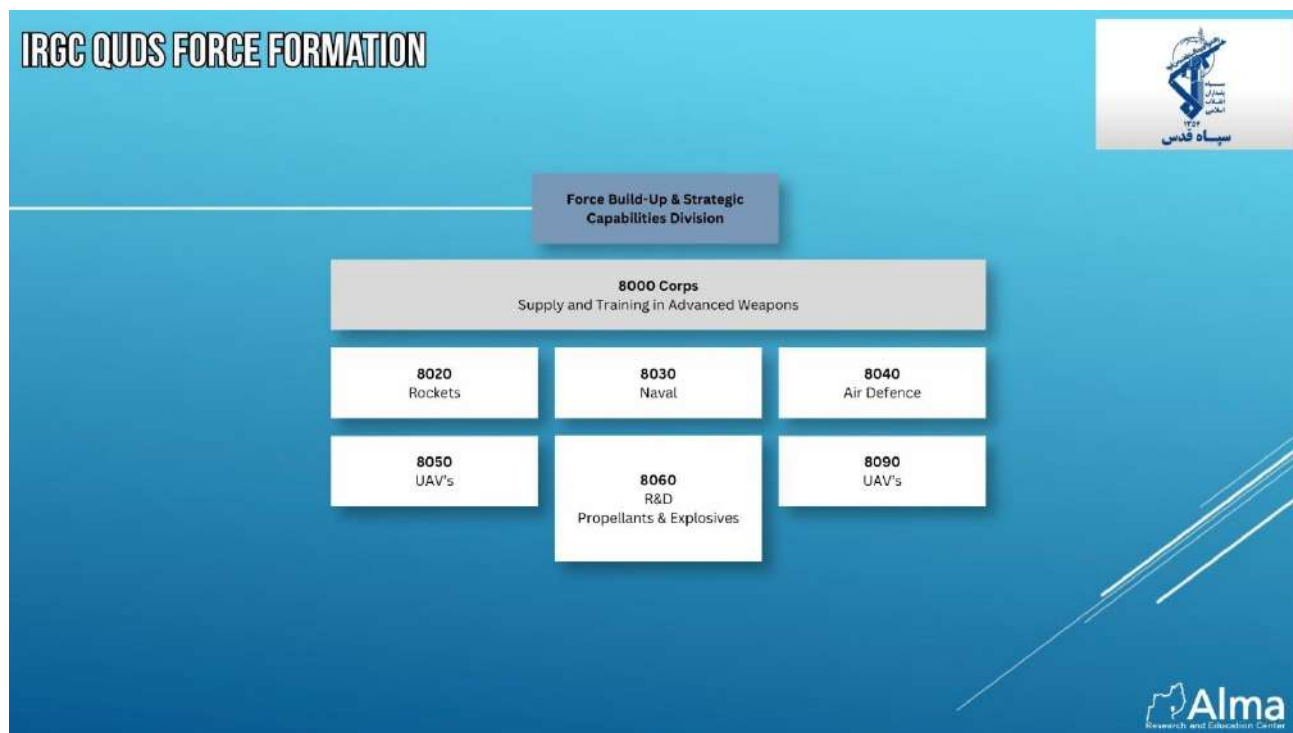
IRGC QUDS FORCE FORMATION

سپاه قدس

Force Build-Up & Strategic Capabilities Division

8000 Corps
Supply and Training in Advanced Weapons

8020
Rockets

8030
Naval

8040
Air Defence

8050
UAV's

8060
R&D
Propellants & Explosives

8090
UAV's

Alma
Research and Education Center